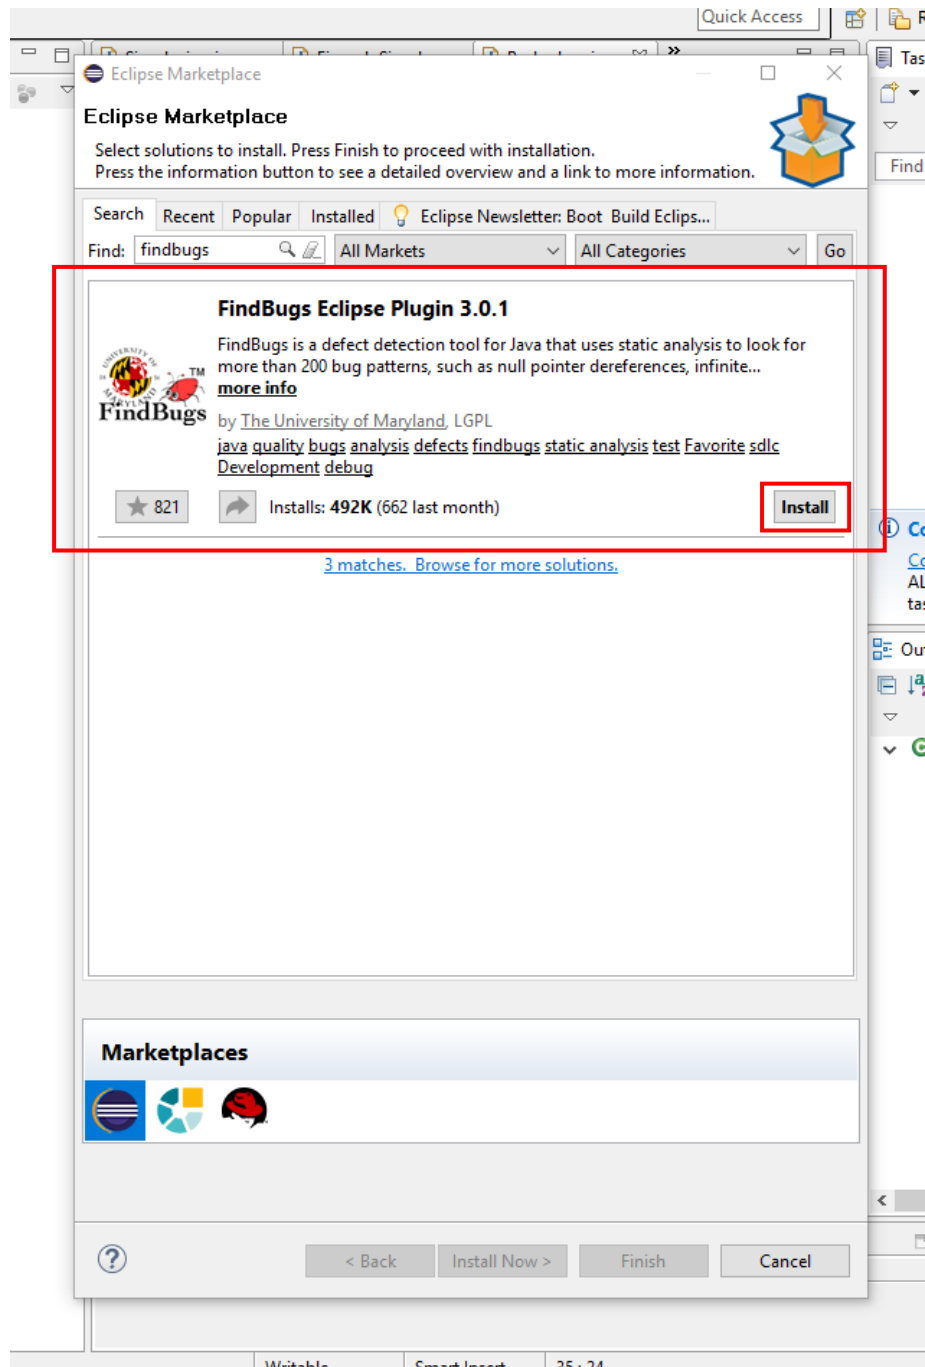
Quick Access

Tas

Find

Eclipse Marketplace

Eclipse Marketplace

Select solutions to install. Press Finish to proceed with installation.
Press the information button to see a detailed overview and a link to more information.

Search | Recent | Popular | Installed | Eclipse Newsletter: Boot | Build Eclips...

Find: findbugs | All Markets | All Categories | Go

FindBugs Eclipse Plugin 3.0.1

FindBugs is a defect detection tool for Java that uses static analysis to look for more than 200 bug patterns, such as null pointer dereferences, infinite... more info

by The University of Maryland, LGPL
java quality bugs analysis defects findbugs static analysis test Favorite sdlc Development debug

821 | Installs: 492K (662 last month) | Install

3 matches. Browse for more solutions.

Marketplaces

< Back | Install Now > | Finish | Cancel

Co
AL
tas

Ou

Writable | Smart Insert | 35 : 24